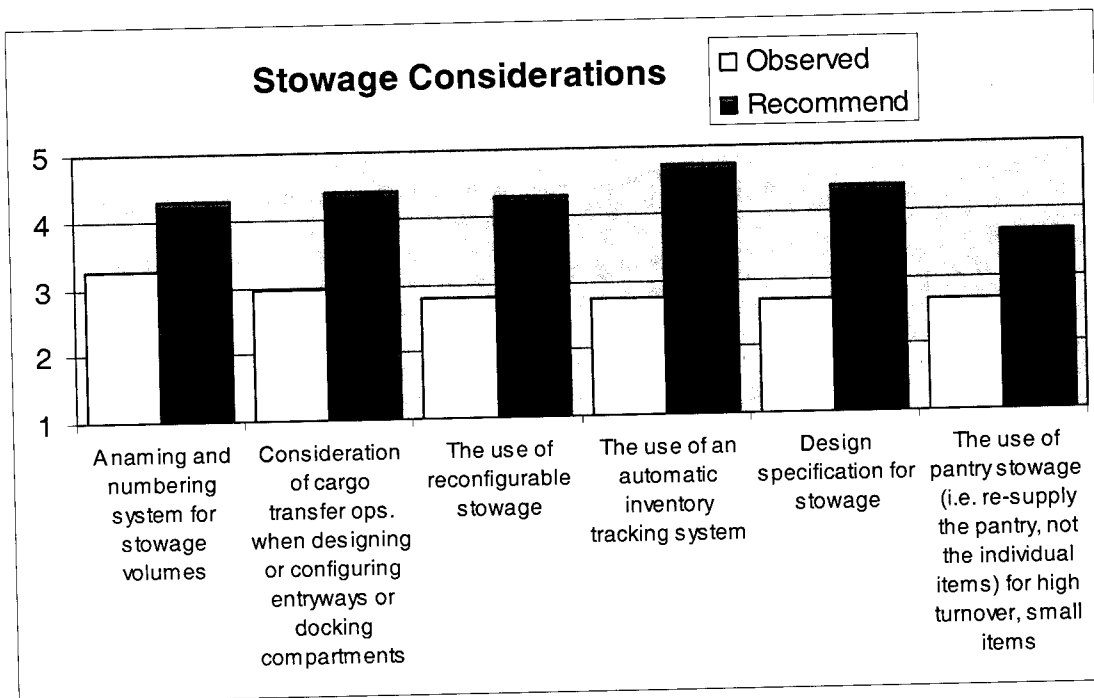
Stowage Considerations

□ Observed
■ Recommend

5
4
3
2
1

A naming and numbering system for stowage volumes

Consideration of cargo transfer ops. when designing or configuring entryways or docking compartments

The use of reconfigurable stowage

The use of an automatic inventory tracking system

Design specification for stowage

The use of pantry stowage (i.e. re-supply the pantry, not the individual items) for high turnover, small items